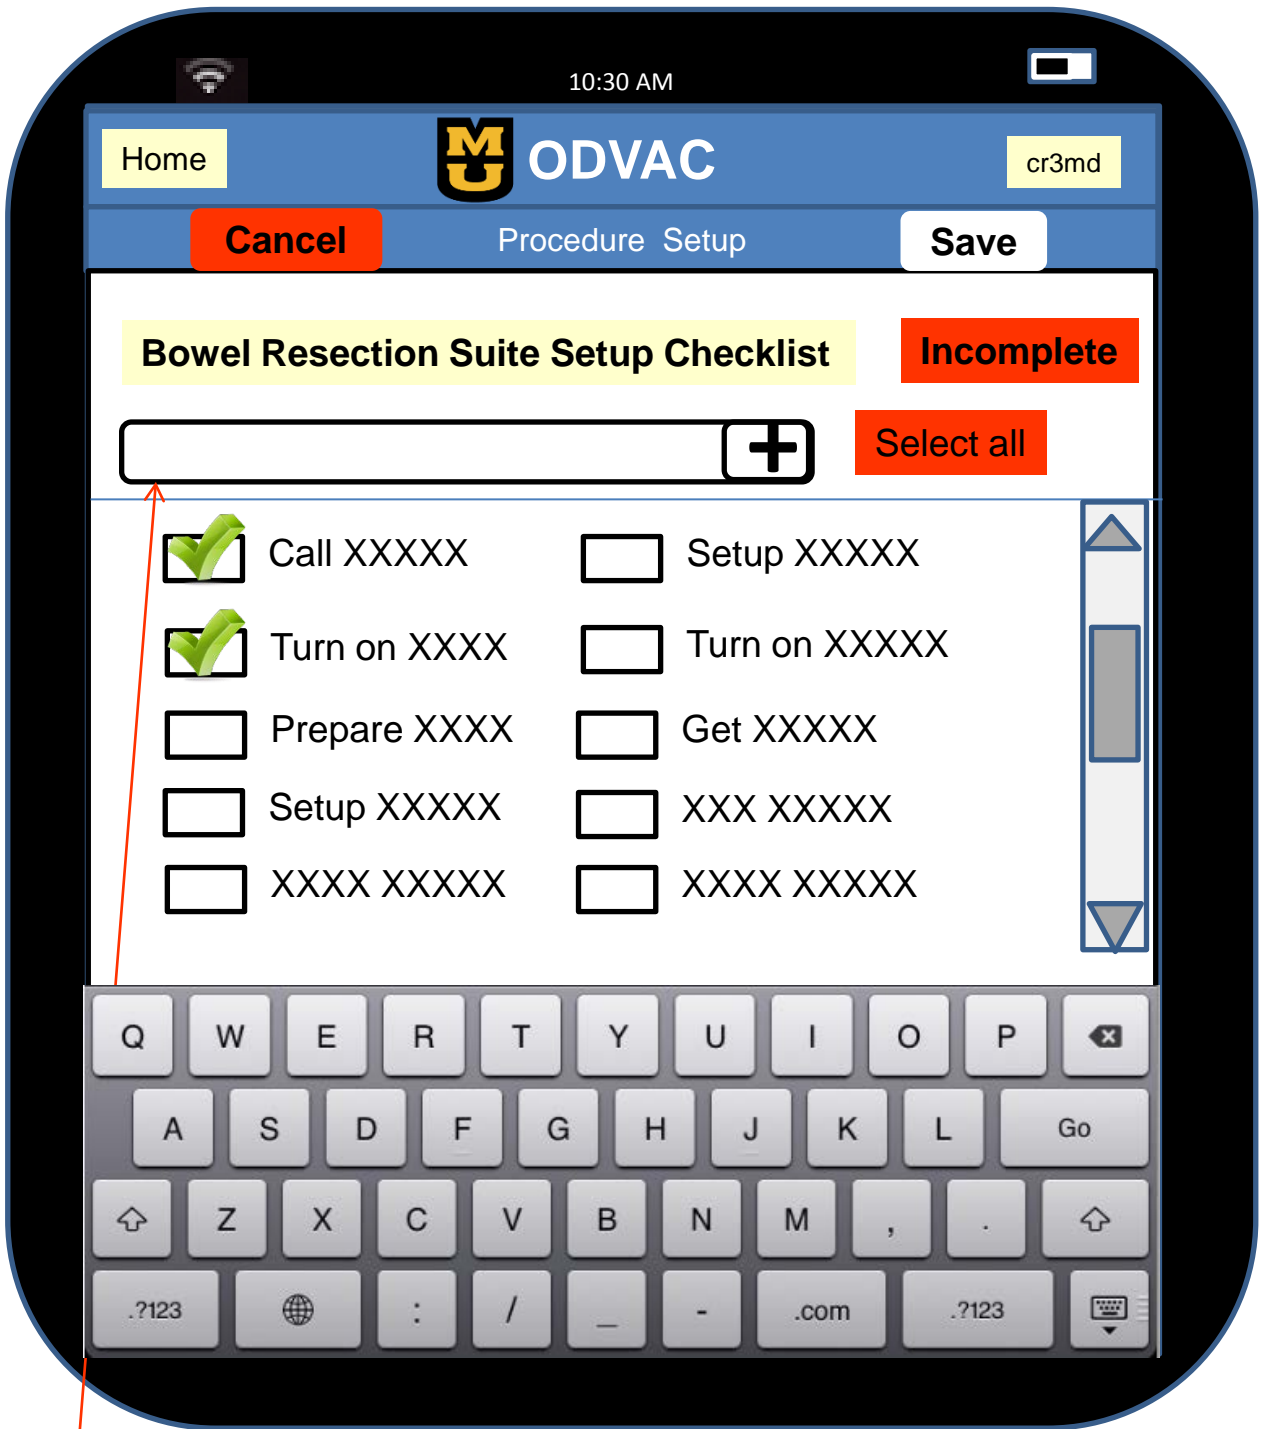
10:30 AM

Home
MU
ODVAC
cr3md

Cancel
Procedure Setup
Save

Bowel Resection Suite Setup Checklist
Incomplete

+
Select all

Call XXXXX
Setup XXXXX
Turn on XXXX
Turn on XXXXX
Prepare XXXX
Get XXXXX
Setup XXXXX
XXX XXXXX
XXXX XXXXX
XXXX XXXXX

Q W E R T Y U I O P
A S D F G H J K L Go
Z X C V B N M , .
.?123 : / _ - .com .?123